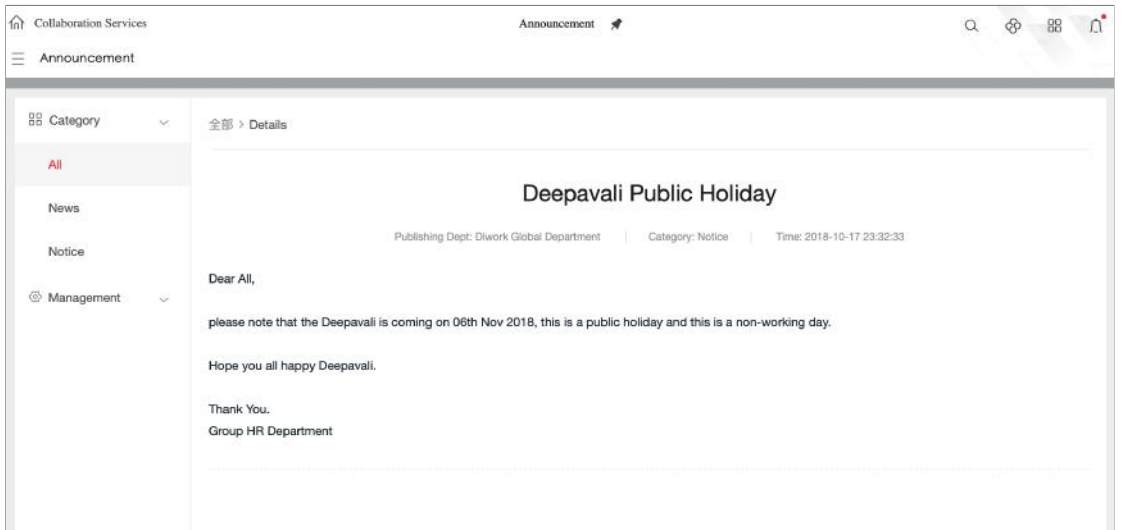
Collaboration Services

Announcement

Announcement

Category

All

News

Notice

Management

全部 > Details

Deepavali Public Holiday

Publishing Dept: Diwork Global Department | Category: Notice | Time: 2018-10-17 23:32:33

Dear All,

please note that the Deepavali is coming on 06th Nov 2018, this is a public holiday and this is a non-working day.

Hope you all happy Deepavali.

Thank You.
Group HR Department